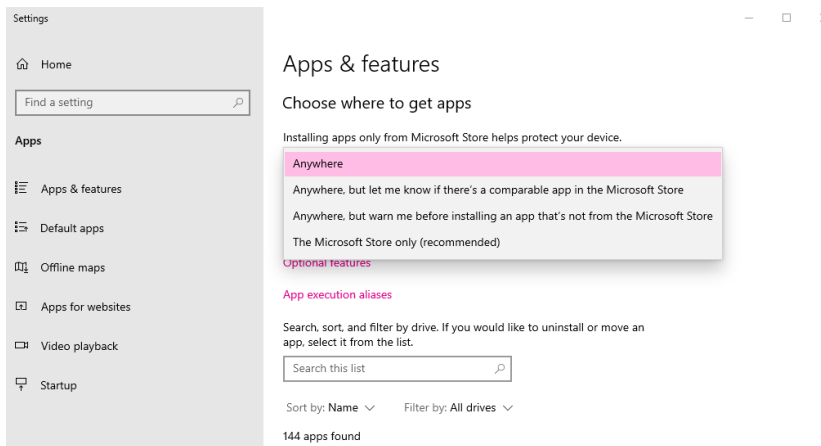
Settings

Home

Find a setting

Apps

Apps & features

Default apps

Offline maps

Apps for websites

Video playback

Startup

Apps & features

Choose where to get apps

Installing apps only from Microsoft Store helps protect your device.

Anywhere

Anywhere, but let me know if there's a comparable app in the Microsoft Store

Anywhere, but warn me before installing an app that's not from the Microsoft Store

The Microsoft Store only (recommended)

Optional features

App execution aliases

Search, sort, and filter by drive. If you would like to uninstall or move an app, select it from the list.

Search this list

Sort by: Name

Filter by: All drives

144 apps found